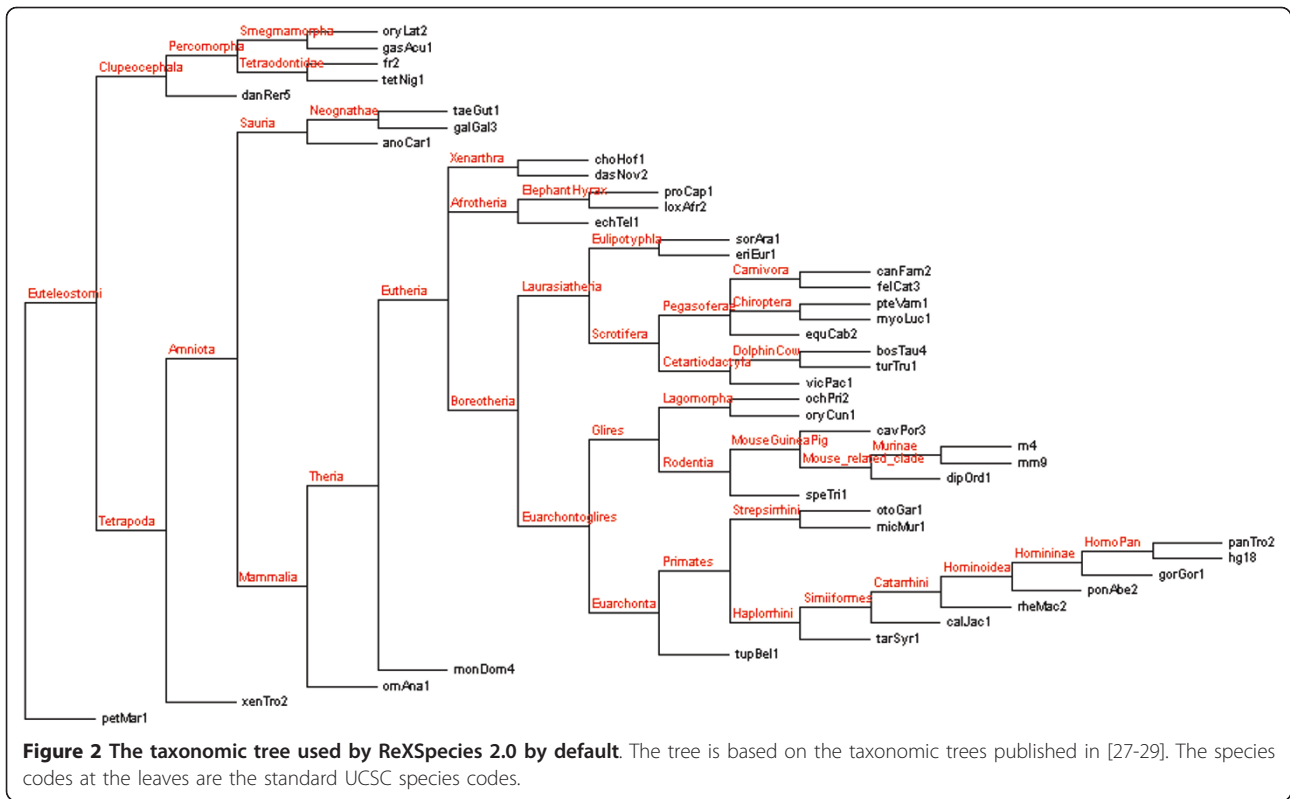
Smegmamorpha
oryLat2
Percomorpha
gasAcu1
Clupeocephala
Tetraodontidae
fr2
tetNig1
danRer5
Neognathae
taeGut1
Sauria
galGal3
anoCar1
Xenarthra
choHof1
dasNov2
Elephant Hyrax
proCap1
Afrotheria
loxAfr2
echTel1
Eulipotyphla
sorAra1
eriEur1
Carnivora
canFam2
felCat3
Euteleostomi
Eutheria
Laurasiatheria
Pegasoferae
Chiroptera
pteVam1
myoLuc1
equCab2
Amniota
Scrotifera
Cetartiodactyla
Dolphin Cow
bosTau4
turTru1
vicPac1
Boreotheria
Lagomorpha
ochPri2
oryCun1
Glires
Mouse Guinea Pig
cavPor3
Murinae
m4
Mouse_related_clade
mm9
Rodentia
dipOrd1
Theria
speTri1
Euarchontoglires
Strepsirrhini
otoGar1
Tetrapoda
micMur1
Homo Pan
panTro2
Homininae
hg18
Hominoidea
gorGor1
Primates
Catarrhini
ponAbe2
Mammalia
Simiiformes
rheMac2
Euarchonta
Haplorrhini
calJac1
tarSyr1
tupBel1
monDom4
ornAna1
xenTro2
petMar1

**Figure 2 The taxonomic tree used by ReXSpecies 2.0 by default**. The tree is based on the taxonomic trees published in [27-29]. The species codes at the leaves are the standard UCSC species codes.